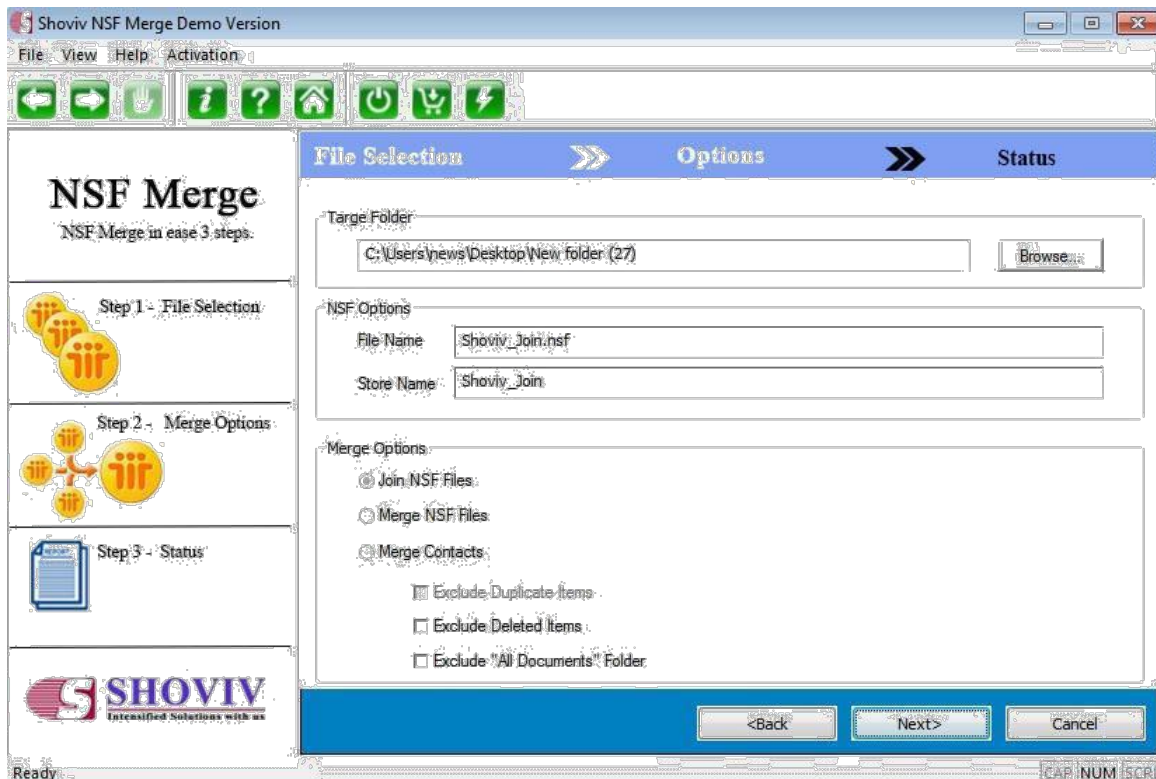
Shoviv NSF Merge Demo Version

File View Help Activation

NSF Merge

NSF Merge in ease 3 steps.

Step 1 - File Selection

Step 2 - Merge Options

Step 3 - Status

SHOVIV
Intensified Solutions with us

File Selection Options Status

Targe Folder

C:\Users\news\Desktop\New folder (27)

Browse...

NSF Options

File Name Shoviv_Join.nsf

Store Name Shoviv_Join

Merge Options

Join NSF Files

Merge NSF Files

Merge Contacts

Exclude Duplicate Items

Exclude Deleted Items

Exclude "All Documents" Folder

<Back Next> Cancel

Ready

CAP NUM SCR